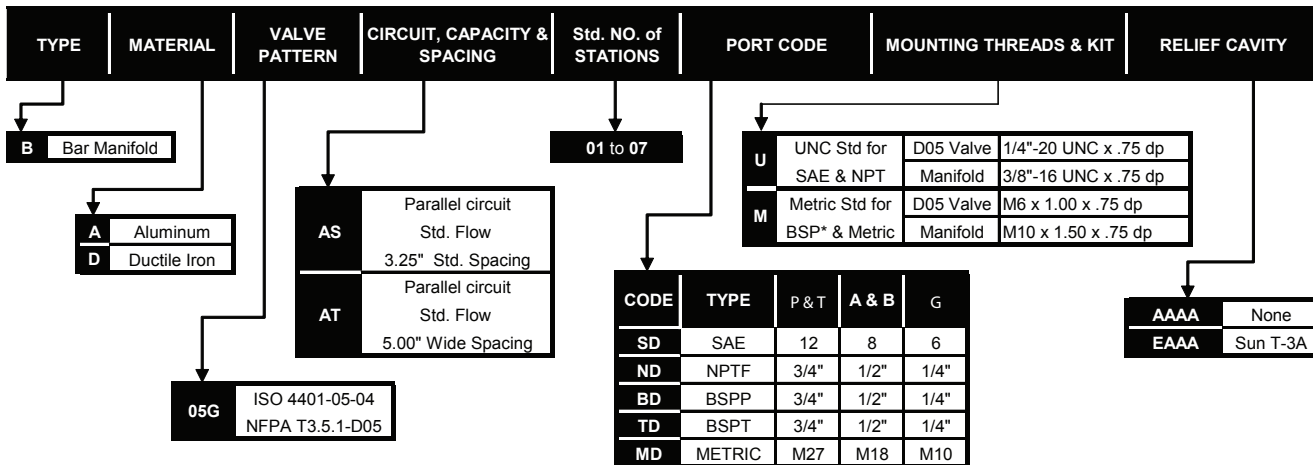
TYPE | MATERIAL | VALVE PATTERN | CIRCUIT, CAPACITY & SPACING | Std. NO. of STATIONS | PORT CODE | MOUNTING THREADS & KIT | RELIEF CAVITY

| B | Bar Manifold |
|---|---|

| A | Aluminum |
|---|---|
| D | Ductile Iron |

| 05G | ISO 4401-05-04<br>NFPA T3.5.1-D05 |
|---|---|

| AS | Parallel circuit<br>Std. Flow<br>3.25" Std. Spacing |
|---|---|
| AT | Parallel circuit<br>Std. Flow<br>5.00" Wide Spacing |

01 to 07

| CODE | TYPE | P & T | A & B | G |
|---|---|---|---|---|
| SD | SAE | 12 | 8 | 6 |
| ND | NPTF | 3/4" | 1/2" | 1/4" |
| BD | BSPP | 3/4" | 1/2" | 1/4" |
| TD | BSPT | 3/4" | 1/2" | 1/4" |
| MD | METRIC | M27 | M18 | M10 |

| U | UNC Std for | D05 Valve | 1/4"-20 UNC x .75 dp |
|---|---|---|---|
| | SAE & NPT | Manifold | 3/8"-16 UNC x .75 dp |
| M | Metric Std for | D05 Valve | M6 x 1.00 x .75 dp |
| | BSP* & Metric | Manifold | M10 x 1.50 x .75 dp |

| AAAA | None |
|---|---|
| EAAA | Sun T-3A |